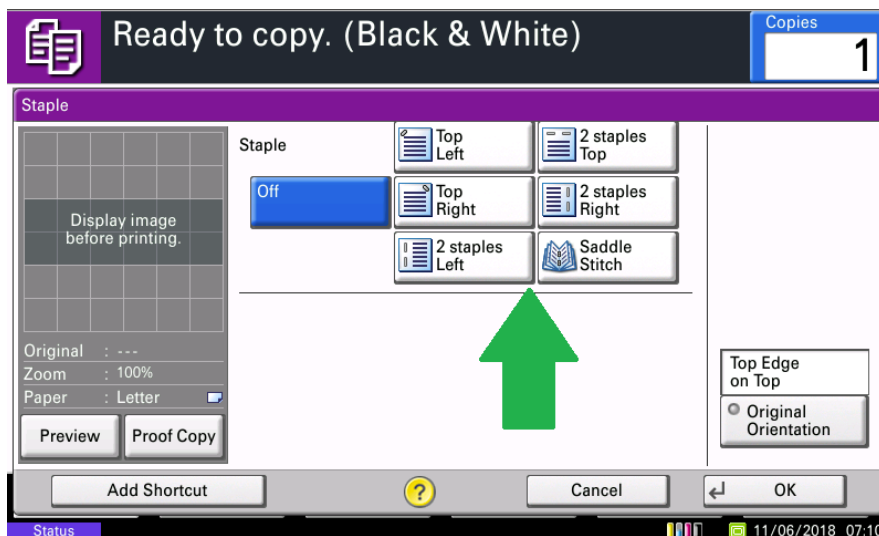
Ready to copy. (Black & White)

Copies
1

Staple

Display image before printing.

Original : ---
Zoom : 100%
Paper : Letter

Preview
Proof Copy

Staple

Off

Top Left
2 staples Top
Top Right
2 staples Right
2 staples Left
Saddle Stitch

Top Edge on Top
Original Orientation

Add Shortcut
?
Cancel
OK

Status
11/06/2018 07:10